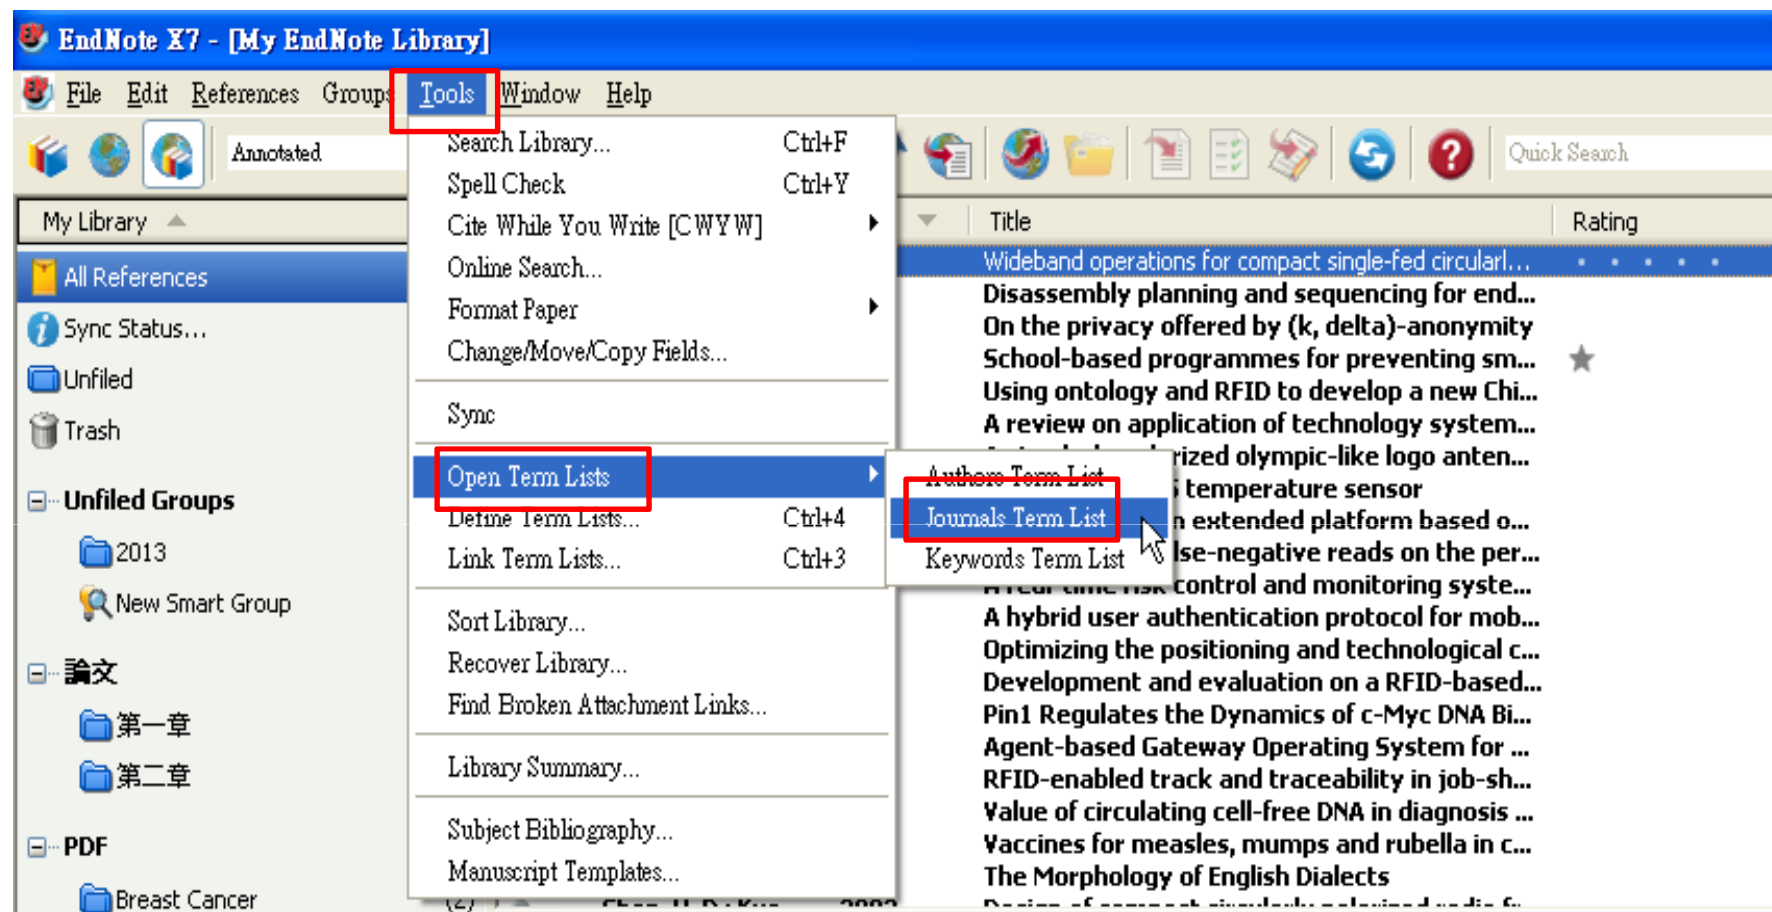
EndNote X7 - [My EndNote Library]

File Edit References Groups Tools Window Help

Annotated

Quick Search

My Library

All References
Sync Status...
Unfiled
Trash

Unfiled Groups
2013
New Smart Group

論文
第一章
第二章

PDF
Breast Cancer

Search Library... Ctrl+F
Spell Check Ctrl+Y
Cite While You Write [CWYW]
Online Search...
Format Paper
Change/Move/Copy Fields...
Sync
Open Term Lists
Define Term Lists... Ctrl+4
Link Term Lists... Ctrl+3
Sort Library...
Recover Library...
Find Broken Attachment Links...
Library Summary...
Subject Bibliography...
Manuscript Templates...

Authors Term List
Journals Term List
Keywords Term List

Title Rating

Wideband operations for compact single-fed circularl...
Disassembly planning and sequencing for end...
On the privacy offered by (k, delta)-anonymity
School-based programmes for preventing sm...
Using ontology and RFID to develop a new Chi...
A review on application of technology system...
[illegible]rized olympic-like logo anten...
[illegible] temperature sensor
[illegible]n extended platform based o...
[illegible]lse-negative reads on the per...
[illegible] control and monitoring syste...
A hybrid user authentication protocol for mob...
Optimizing the positioning and technological c...
Development and evaluation on a RFID-based...
Pin1 Regulates the Dynamics of c-Myc DNA Bi...
Agent-based Gateway Operating System for ...
RFID-enabled track and traceability in job-sh...
Value of circulating cell-free DNA in diagnosis ...
Vaccines for measles, mumps and rubella in c...
The Morphology of English Dialects
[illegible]